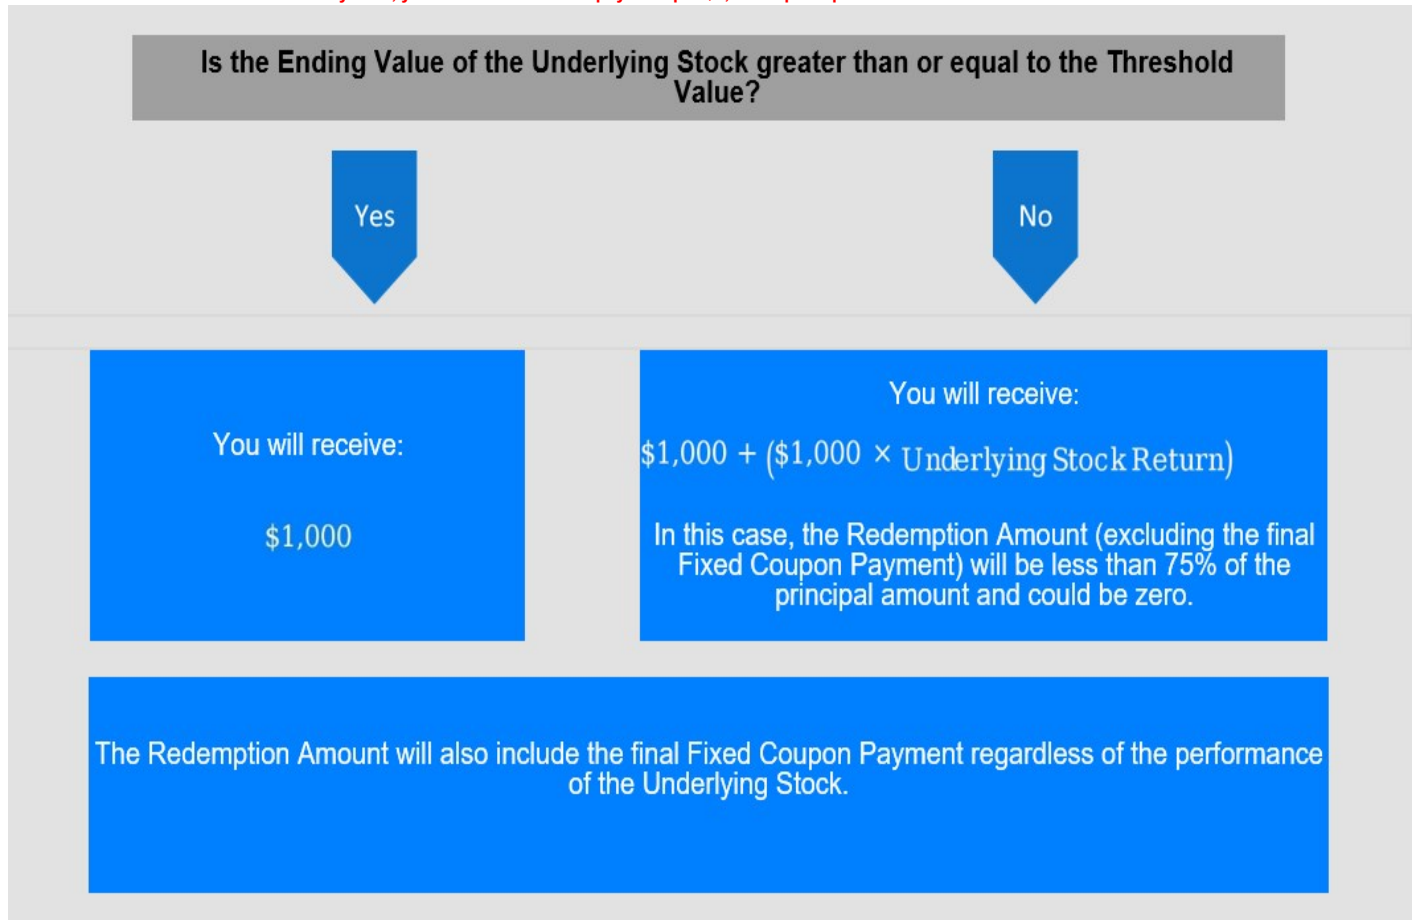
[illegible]

Is the Ending Value of the Underlying Stock greater than or equal to the Threshold Value?

Yes

No

You will receive:

$1,000

You will receive:

$\$1,000 + (\$1,000 \times \text{Underlying Stock Return})$

In this case, the Redemption Amount (excluding the final Fixed Coupon Payment) will be less than 75% of the principal amount and could be zero.

The Redemption Amount will also include the final Fixed Coupon Payment regardless of the performance of the Underlying Stock.